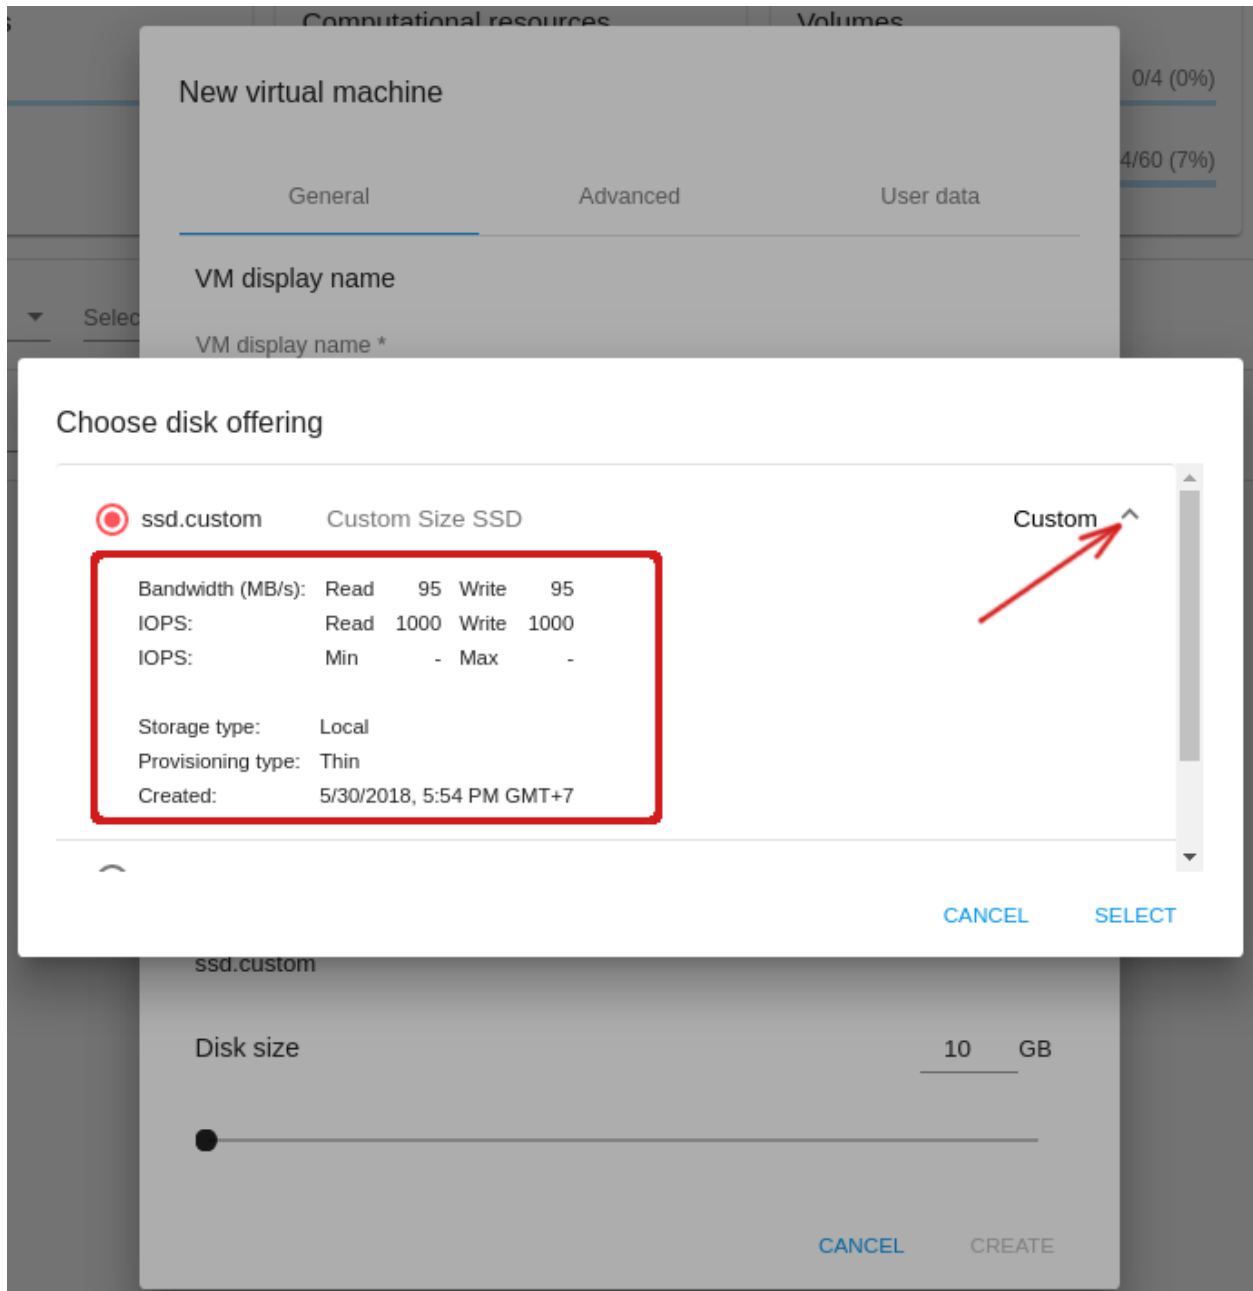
Computational resources Volumes

0/4 (0%)

4/60 (7%)

Selec

New virtual machine

General Advanced User data

VM display name

VM display name *

Choose disk offering

ssd.custom Custom Size SSD Custom

| | | | | |
|---|---|---|---|---|
| Bandwidth (MB/s): | Read | 95 | Write | 95 |
| IOPS: | Read | 1000 | Write | 1000 |
| IOPS: | Min | - | Max | - |

Storage type: Local
Provisioning type: Thin
Created: 5/30/2018, 5:54 PM GMT+7

CANCEL SELECT

ssd.custom

Disk size 10 GB

CANCEL CREATE